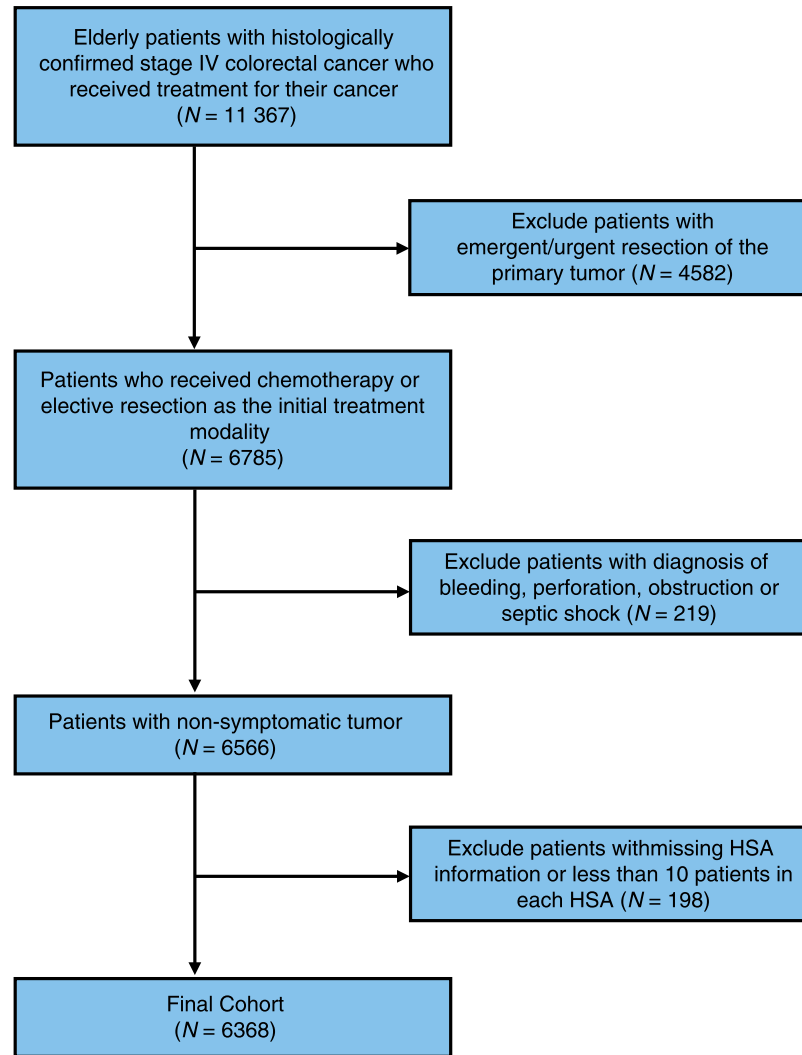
Elderly patients with histologically confirmed stage IV colorectal cancer who received treatment for their cancer
($N = 11\,367$)

Exclude patients with emergent/urgent resection of the primary tumor ($N = 4582$)

Patients who received chemotherapy or elective resection as the initial treatment modality
($N = 6785$)

Exclude patients with diagnosis of bleeding, perforation, obstruction or septic shock ($N = 219$)

Patients with non-symptomatic tumor
($N = 6566$)

Exclude patients withmissing HSA information or less than 10 patients in each HSA ($N = 198$)

Final Cohort
($N = 6368$)